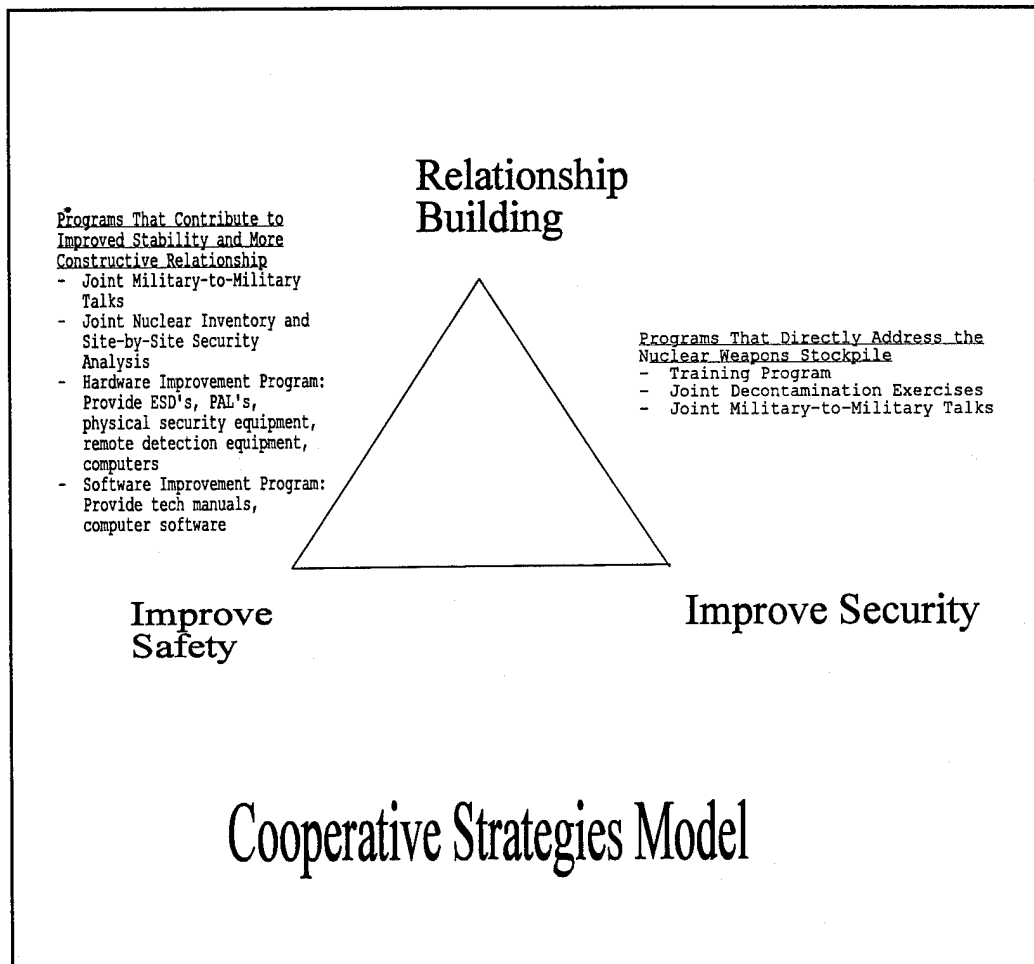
Relationship Building

Programs That Contribute to Improved Stability and More Constructive Relationship
- Joint Military-to-Military Talks
- Joint Nuclear Inventory and Site-by-Site Security Analysis
- Hardware Improvement Program: Provide ESD's, PAL's, physical security equipment, remote detection equipment, computers
- Software Improvement Program: Provide tech manuals, computer software

Programs That Directly Address the Nuclear Weapons Stockpile
- Training Program
- Joint Decontamination Exercises
- Joint Military-to-Military Talks

Improve Safety

Improve Security

Cooperative Strategies Model